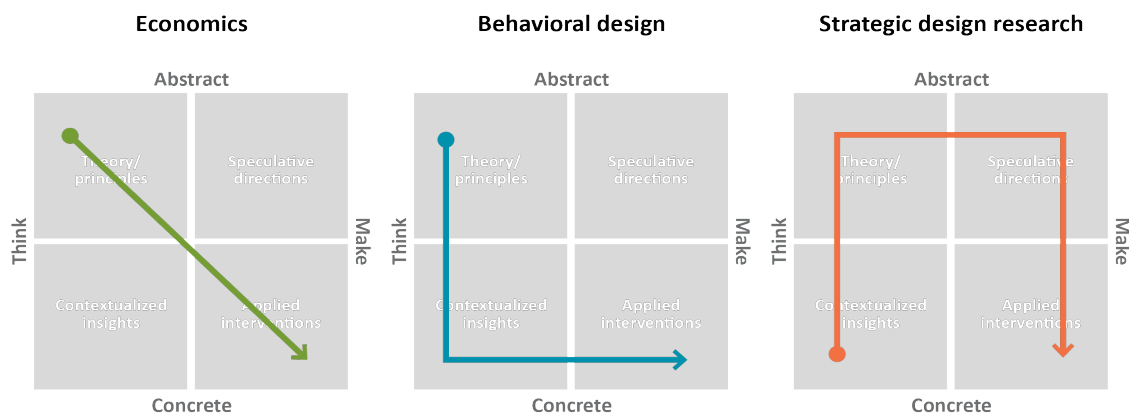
Economics

Abstract

Theory/ principles

Speculative directions

Think

Make

Contextualized insights

Applied interventions

Concrete

Behavioral design

Abstract

Theory/ principles

Speculative directions

Think

Make

Contextualized insights

Applied interventions

Concrete

Strategic design research

Abstract

Theory/ principles

Speculative directions

Think

Make

Contextualized insights

Applied interventions

Concrete